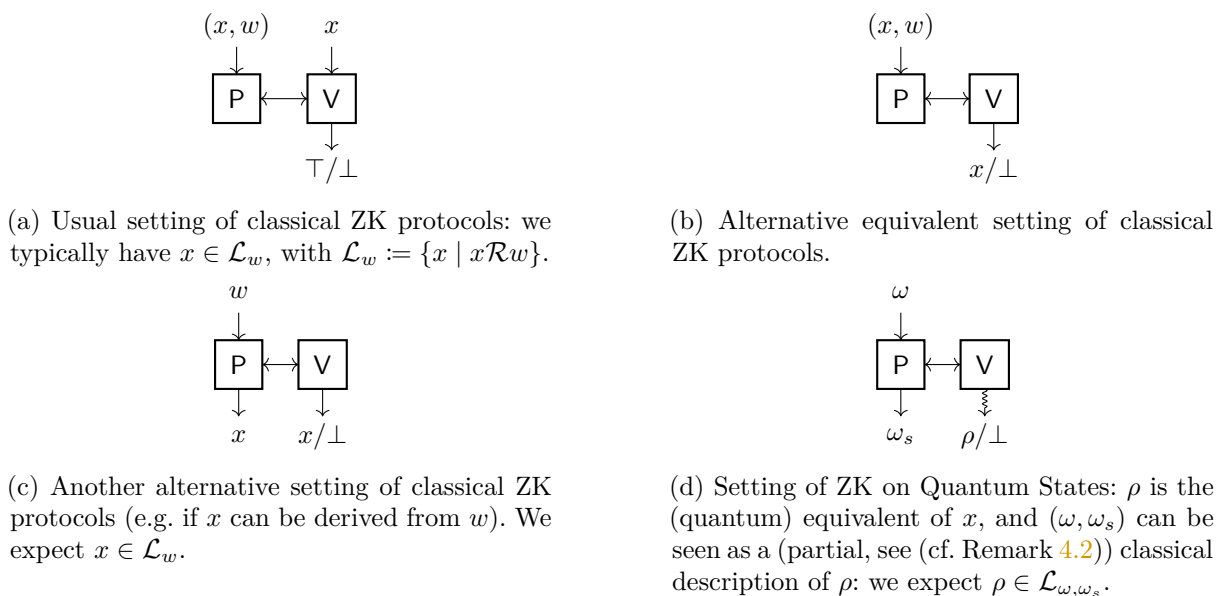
$(x, w)$ $x$

P V

$\top/\bot$

(a) Usual setting of classical ZK protocols: we typically have $x \in \mathcal{L}_w$, with $\mathcal{L}_w \coloneqq \{x \mid x\mathcal{R}w\}$.

$(x, w)$

P V

$x/\bot$

(b) Alternative equivalent setting of classical ZK protocols.

$w$

P V

$x$ $x/\bot$

(c) Another alternative setting of classical ZK protocols (e.g. if $x$ can be derived from $w$). We expect $x \in \mathcal{L}_w$.

$\omega$

P V

$\omega_s$ $\rho/\bot$

(d) Setting of ZK on Quantum States: $\rho$ is the (quantum) equivalent of $x$, and $(\omega, \omega_s)$ can be seen as a (partial, see (cf. Remark 4.2)) classical description of $\rho$: we expect $\rho \in \mathcal{L}_{\omega,\omega_s}$.